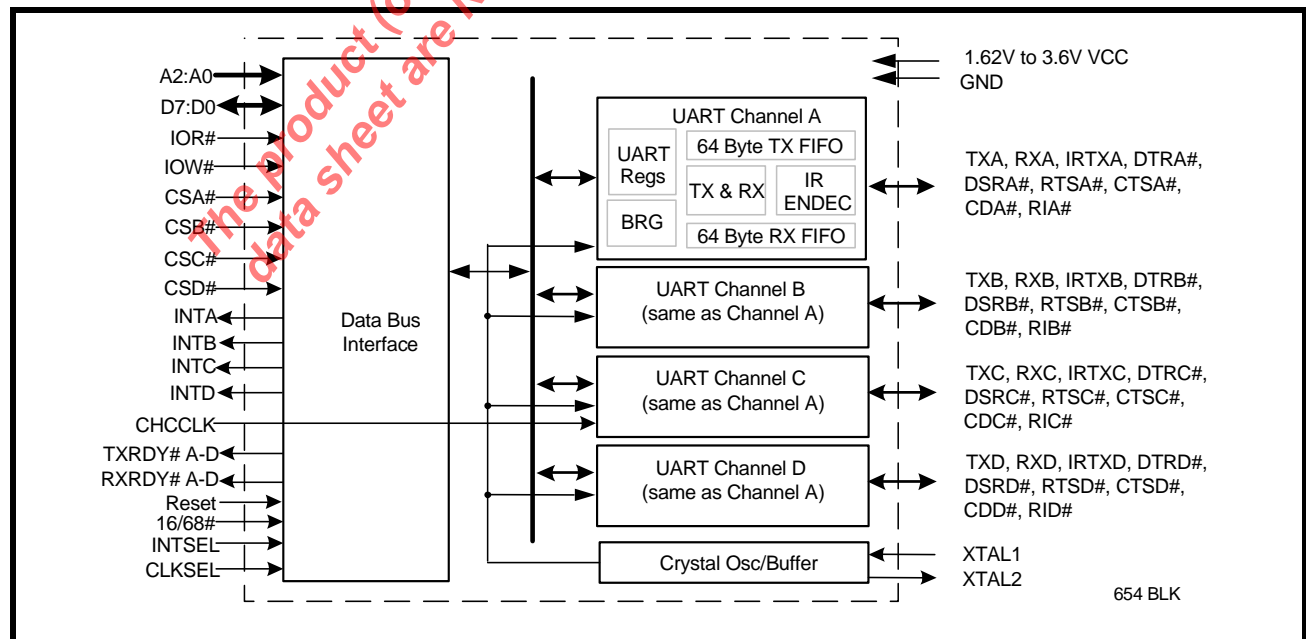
The product (
data sheet are

1.62V to 3.6V VCC
GND

A2:A0
D7:D0
IOR#
IOW#
CSA#
CSB#
CSC#
CSD#
INTA
INTB
INTC
INTD
CHCCLK
TXRDY# A-D
RXRDY# A-D
Reset
16/68#
INTSEL
CLKSEL

Data Bus Interface

UART Channel A
UART Regs
64 Byte TX FIFO
TX & RX
IR ENDEC
BRG
64 Byte RX FIFO

TXA, RXA, IRTXA, DTRA#, DSRA#, RTSA#, CTSA#, CDA#, RIA#

UART Channel B
(same as Channel A)

TXB, RXB, IRTXB, DTRB#, DSRB#, RTSB#, CTSB#, CDB#, RIB#

UART Channel C
(same as Channel A)

TXC, RXC, IRTXC, DTRC#, DSRC#, RTSC#, CTSC#, CDC#, RIC#

UART Channel D
(same as Channel A)

TXD, RXD, IRTXD, DTRD#, DSRD#, RTSD#, CTSD#, CDD#, RID#

Crystal Osc/Buffer

XTAL1
XTAL2

654 BLK